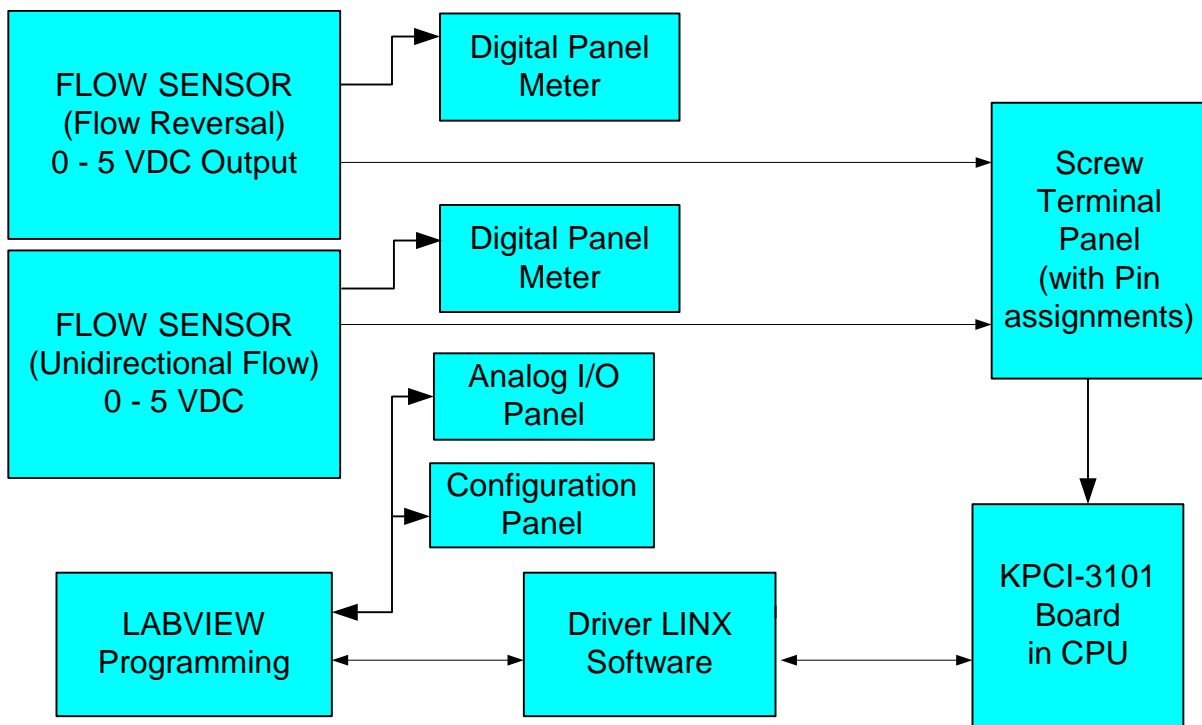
FLOW SENSOR
(Flow Reversal)
0 - 5 VDC Output

Digital Panel
Meter

Screw
Terminal
Panel
(with Pin
assignments)

FLOW SENSOR
(Unidirectional Flow)
0 - 5 VDC

Digital Panel
Meter

Analog I/O
Panel

Configuration
Panel

LABVIEW
Programming

Driver LINX
Software

KPCI-3101
Board
in CPU